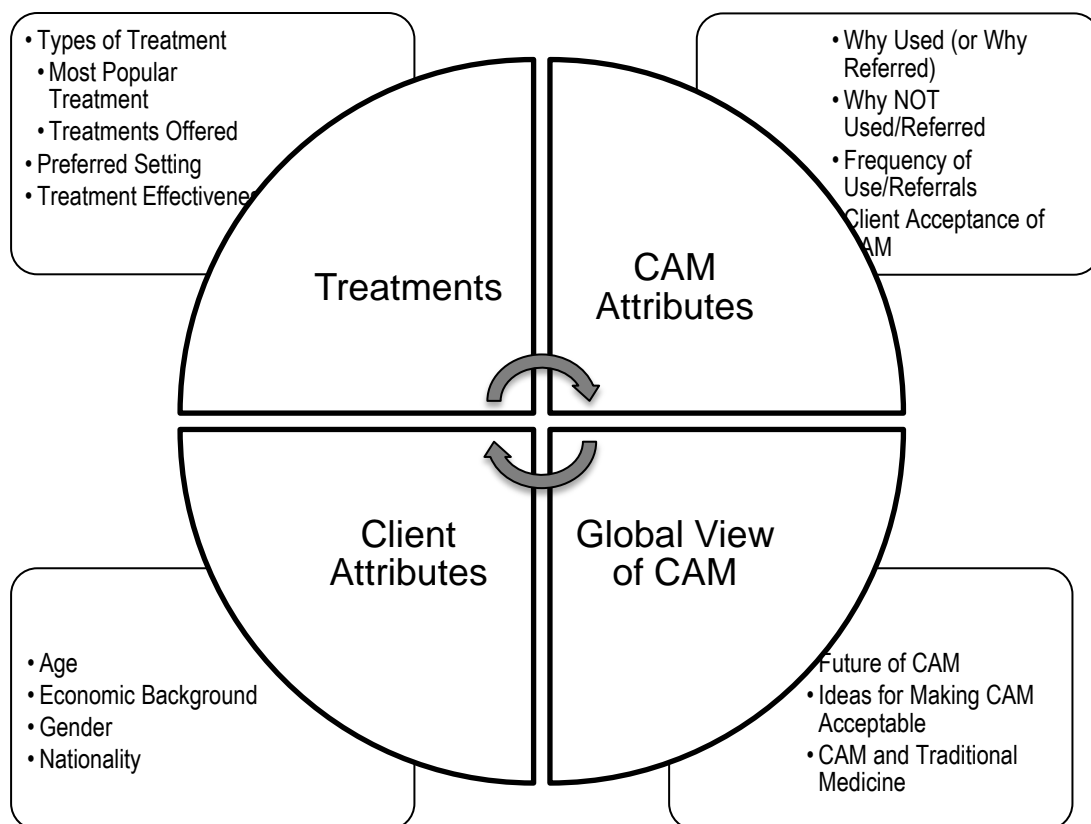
• Types of Treatment
• Most Popular Treatment
• Treatments Offered
• Preferred Setting
• Treatment Effectivene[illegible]

• Why Used (or Why Referred)
• Why NOT Used/Referred
• Frequency of Use/Referrals
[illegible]Client Acceptance of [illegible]AM

Treatments

CAM Attributes

Client Attributes

Global View of CAM

• Age
• Economic Background
• Gender
• Nationality

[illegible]Future of CAM
• Ideas for Making CAM Acceptable
• CAM and Traditional Medicine